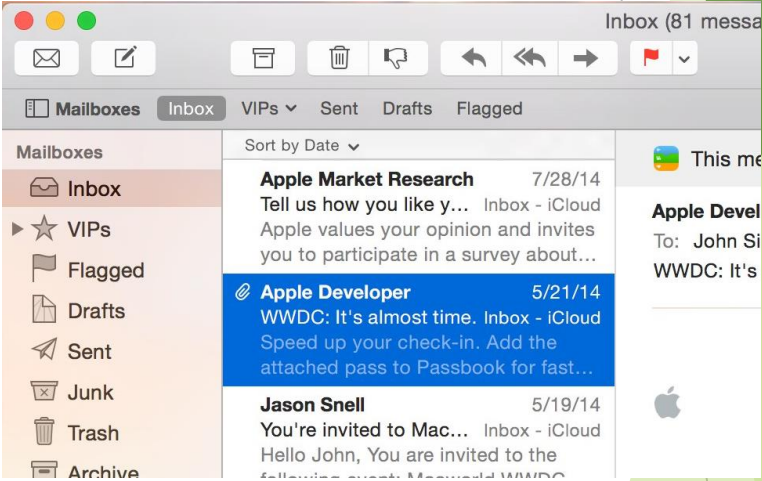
Inbox (81 messa

Mailboxes Inbox VIPs Sent Drafts Flagged

Mailboxes
Inbox
VIPs
Flagged
Drafts
Sent
Junk
Trash
Archive

Sort by Date

Apple Market Research 7/28/14
Tell us how you like y... Inbox - iCloud
Apple values your opinion and invites you to participate in a survey about...

Apple Developer 5/21/14
WWDC: It's almost time. Inbox - iCloud
Speed up your check-in. Add the attached pass to Passbook for fast...

Jason Snell 5/19/14
You're invited to Mac... Inbox - iCloud
Hello John, You are invited to the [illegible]

This me

Apple Devel
To: John Si
WWDC: It's